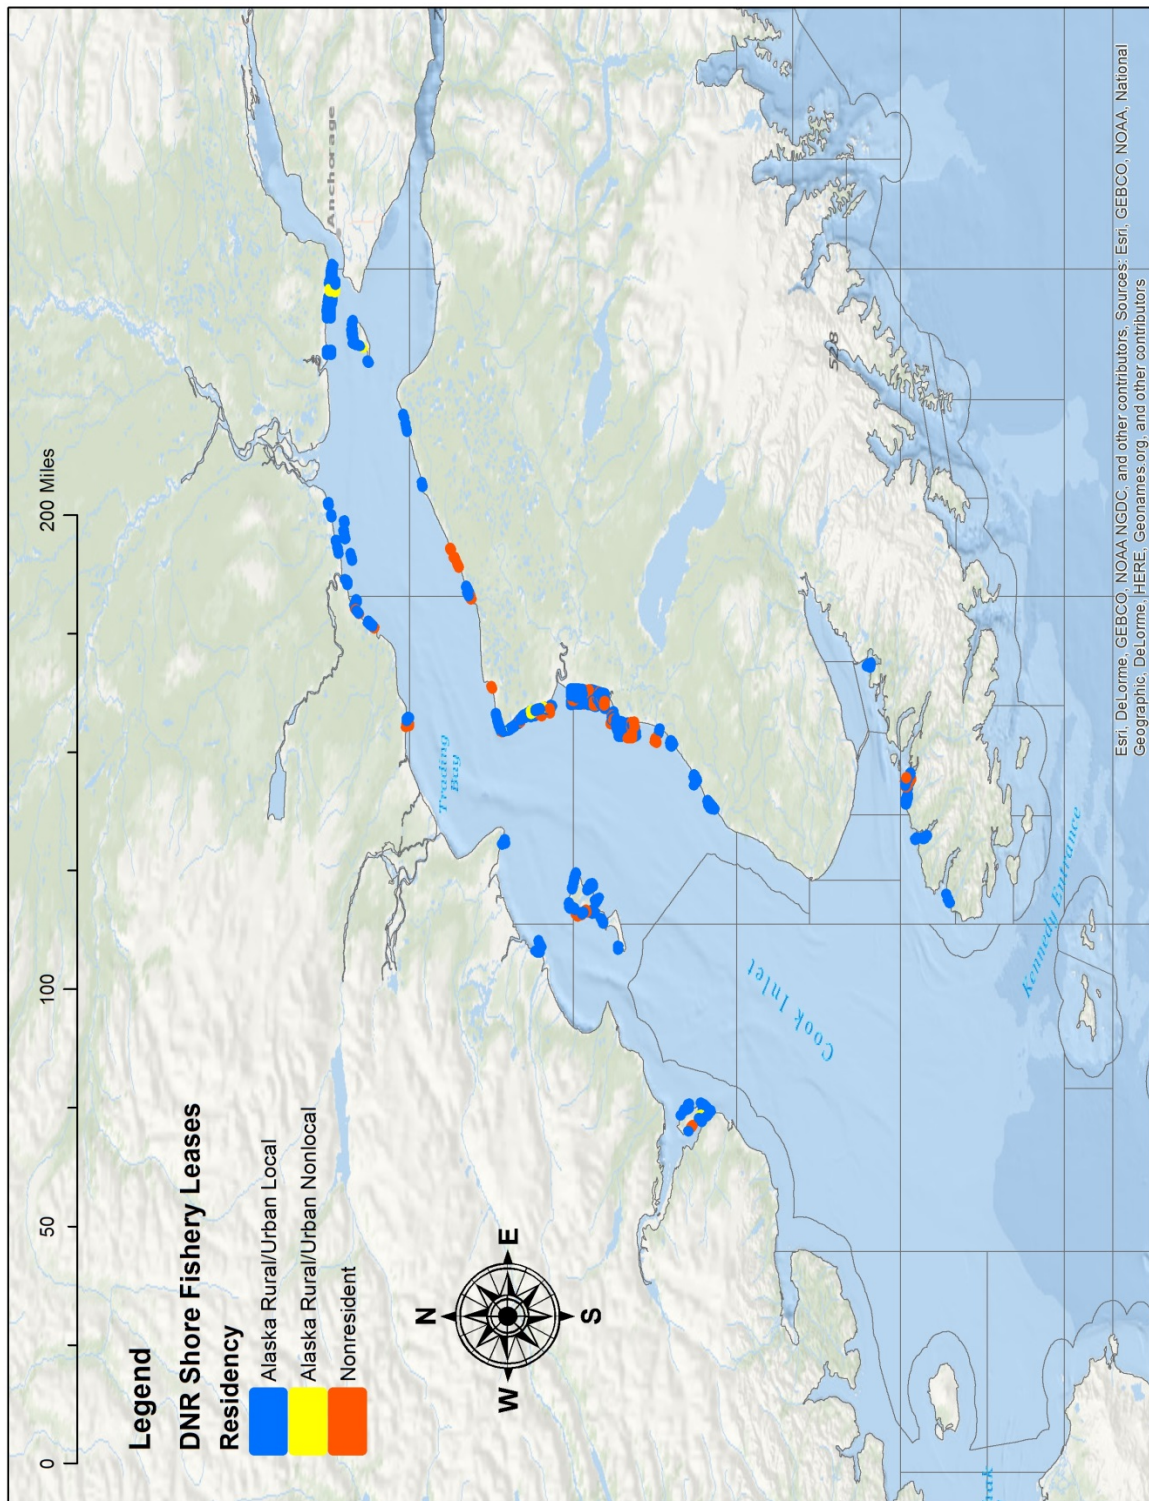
Legend
DNR Shore Fishery Leases
Residency
Alaska Rural/Urban Local
Alaska Rural/Urban Nonlocal
Nonresident

N
E
S
W

0
50
100
200 Miles

Anchorage
Trading Bay
Cook Inlet
Kennedy Entrance

Esri, DeLorme, GEBCO, NOAA NGDC, and other contributors, Sources: Esri, GEBCO, NOAA, National Geographic, DeLorme, HERE, Geonames.org, and other contributors